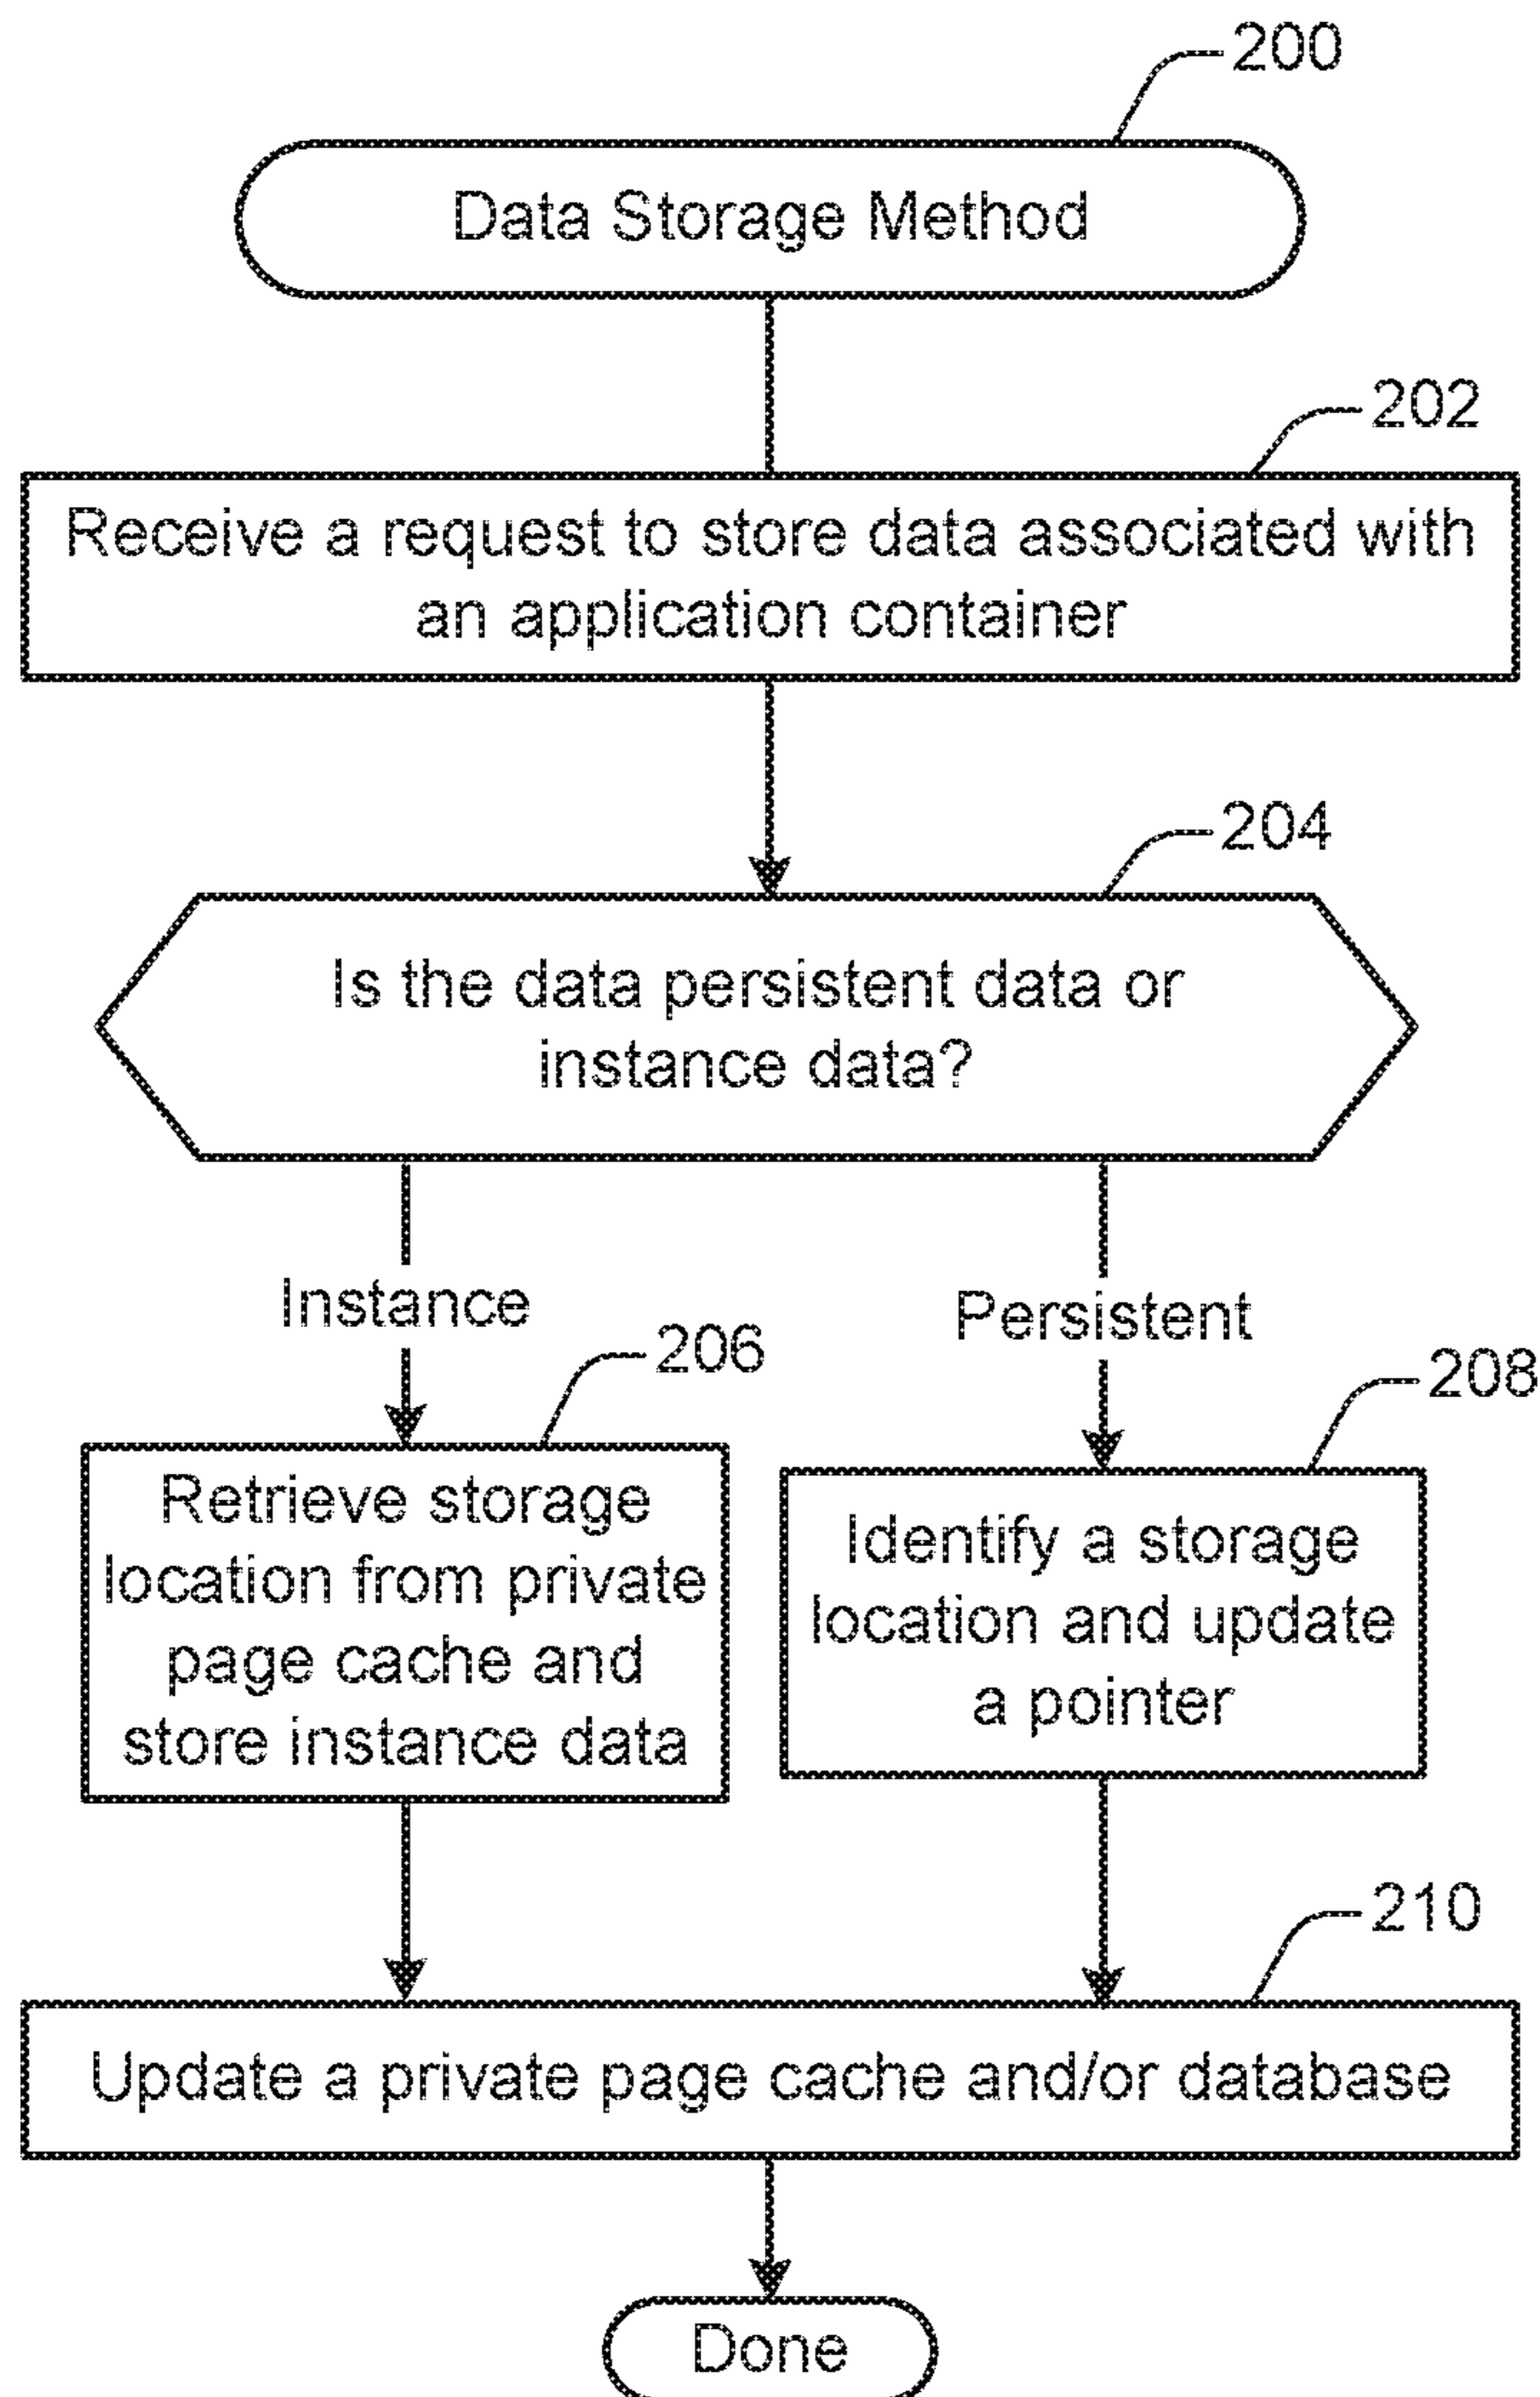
200

Data Storage Method

202

Receive a request to store data associated with an application container

204

Is the data persistent data or instance data?

Instance

Persistent

206

Retrieve storage location from private page cache and store instance data

208

Identify a storage location and update a pointer

210

Update a private page cache and/or database

Done